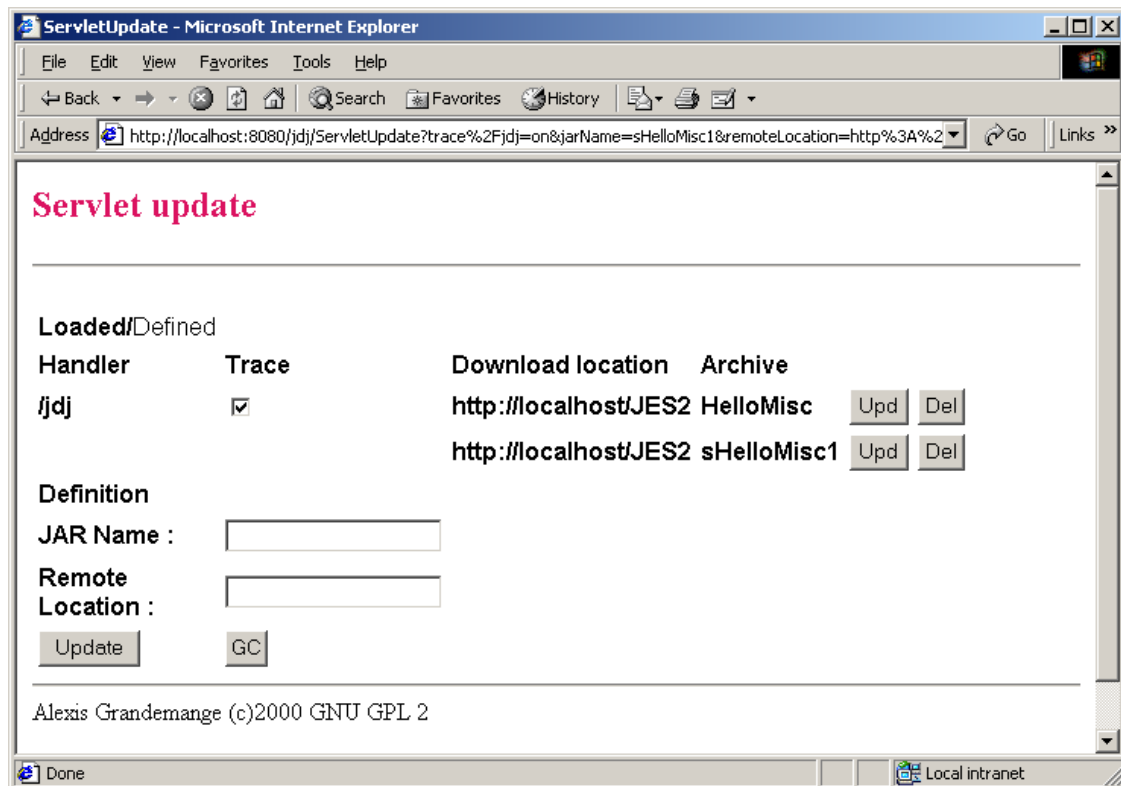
ServletUpdate - Microsoft Internet Explorer

File Edit View Favorites Tools Help

Back Search Favorites History

Address http://localhost:8080/jdj/ServletUpdate?trace%2Fjdj=on&jarName=sHelloMisc1&remoteLocation=http%3A%2 Go Links »

Servlet update

Loaded/Defined

| Handler | Trace | Download location | Archive | | |
|---|---|---|---|---|---|
| /jdj | ☑ | http://localhost/JES2 | HelloMisc | Upd | Del |
| | | http://localhost/JES2 | sHelloMisc1 | Upd | Del |

Definition

JAR Name :

Remote Location :

Update GC

Alexis Grandemange (c)2000 GNU GPL 2

Done Local intranet